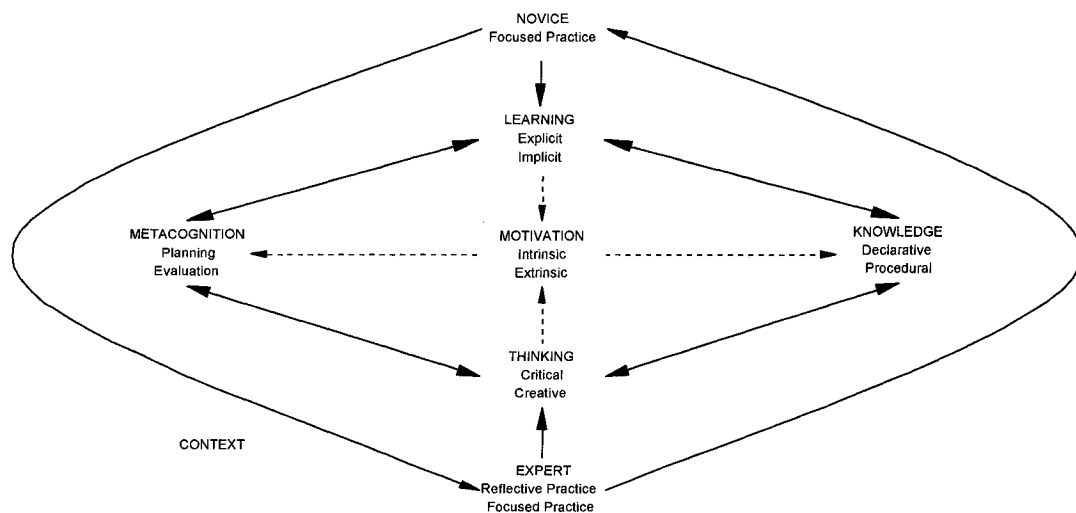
NOVICE
Focused Practice

LEARNING
Explicit
Implicit

METACOGNITION
Planning
Evaluation

MOTIVATION
Intrinsic
Extrinsic

KNOWLEDGE
Declarative
Procedural

THINKING
Critical
Creative

CONTEXT

EXPERT
Reflective Practice
Focused Practice